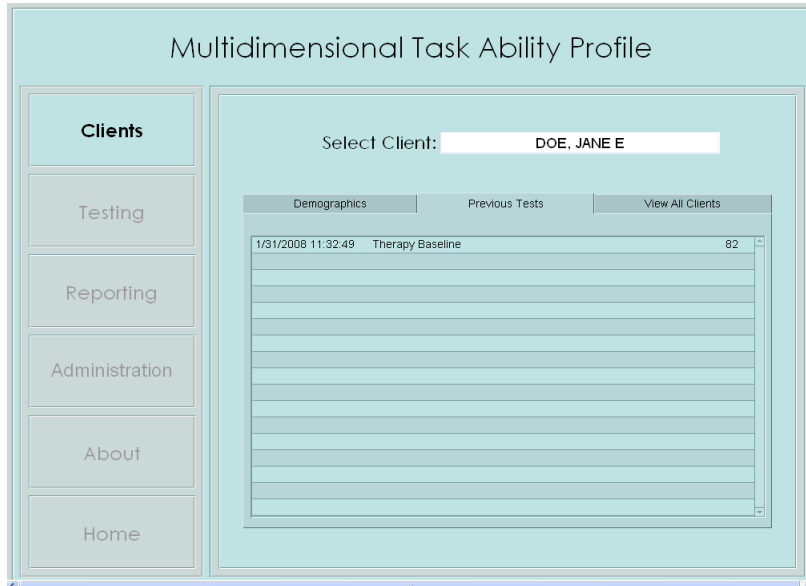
Multidimensional Task Ability Profile

Clients

Testing

Reporting

Administration

About

Home

Select Client: DOE, JANE E

Demographics

Previous Tests

View All Clients

| | | |
|---|---|---|
| 1/31/2008 11:32:49 | Therapy Baseline | 82 |